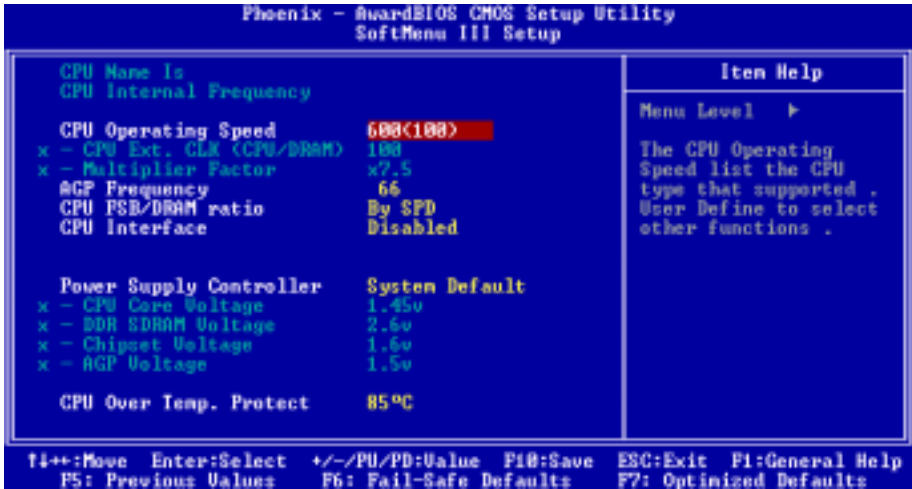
Phoenix - AwardBIOS CMOS Setup Utility
SoftMenu III Setup

CPU Name Is
CPU Internal Frequency

CPU Operating Speed 600(100)
x - CPU Ext. CLK (CPU/DRAM) 100
x - Multiplier Factor x7.5
AGP Frequency 66
CPU FSB/DRAM ratio By SPD
CPU Interface Disabled

Power Supply Controller System Default
x - CPU Core Voltage 1.45v
x - DDR SDRAM Voltage 2.6v
x - Chipset Voltage 1.6v
x - AGP Voltage 1.5v

CPU Over Temp. Protect 85ºC

Item Help

Menu Level ▶

The CPU Operating Speed list the CPU type that supported . User Define to select other functions .

↑↓←→:Move Enter:Select +/-/PU/PD:Value F10:Save ESC:Exit F1:General Help
F5: Previous Values F6: Fail-Safe Defaults F7: Optimized Defaults